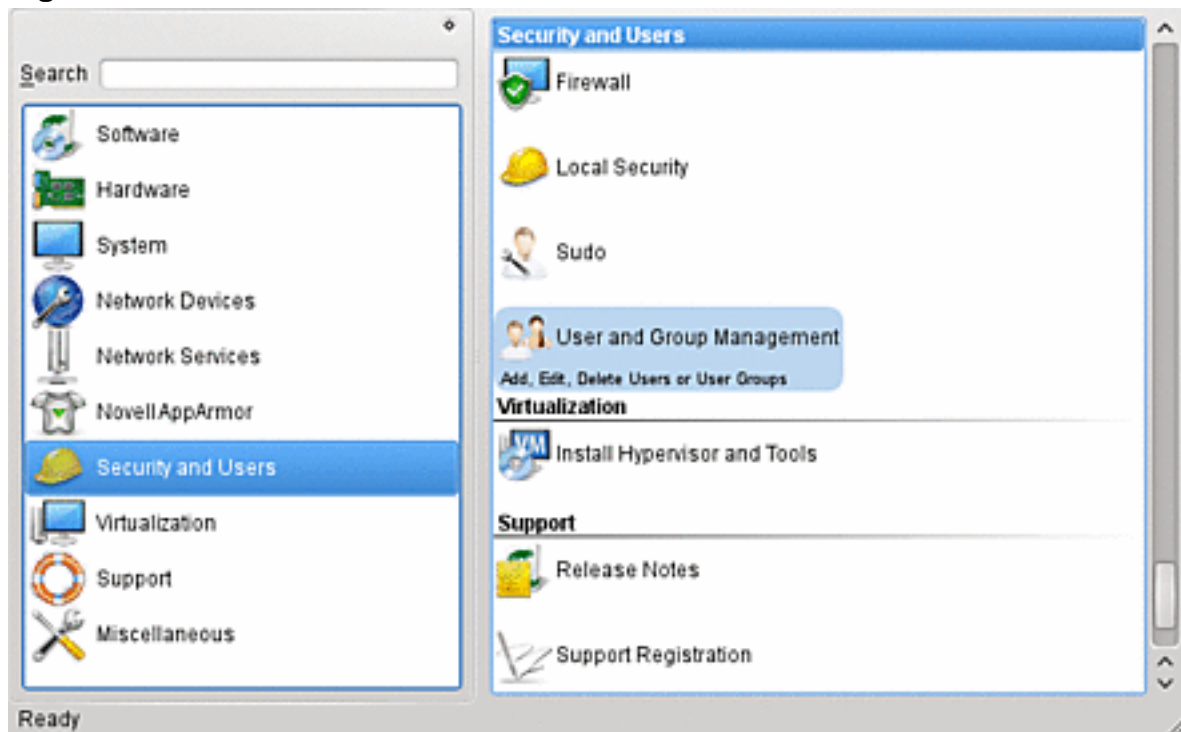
Search

Software
Hardware
System
Network Devices
Network Services
Novell AppArmor
Security and Users
Virtualization
Support
Miscellaneous

Security and Users
Firewall
Local Security
Sudo
User and Group Management
Add, Edit, Delete Users or User Groups
Virtualization
VM
Install Hypervisor and Tools
Support
Release Notes
Support Registration

Ready